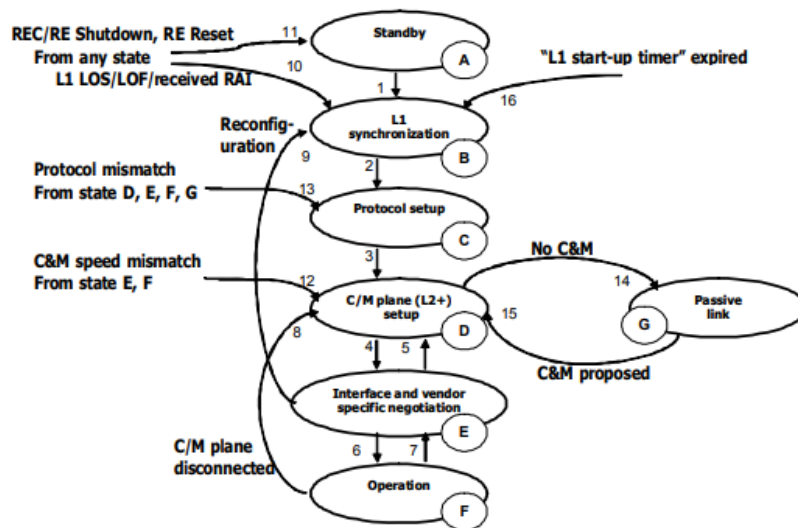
REC/RE Shutdown, RE Reset
From any state
L1 LOS/LOF/received RAI

11
10

Standby
A

1

"L1 start-up timer" expired
16

Reconfiguration
9

L1 synchronization
B

2

Protocol mismatch
From state D, E, F, G
13

Protocol setup
C

3

C&M speed mismatch
From state E, F
12

No C&M
14

C/M plane (L2+) setup
D

15

Passive link
G

8

4
5

C&M proposed

Interface and vendor specific negotiation
E

C/M plane disconnected

6
7

Operation
F